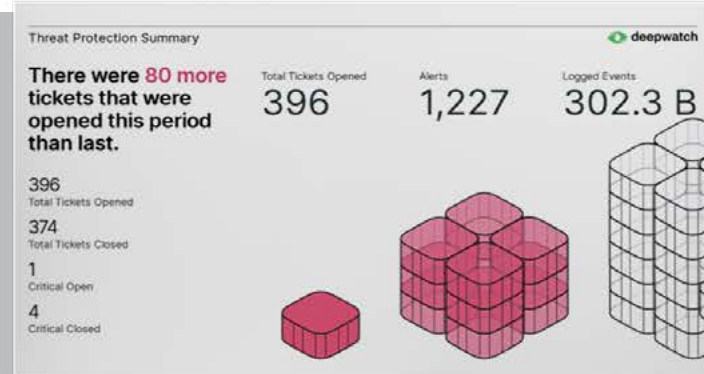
Threat Protection Summary

deepwatch

There were 80 more tickets that were opened this period than last.

396
Total Tickets Opened

374
Total Tickets Closed

1
Critical Open

4
Critical Closed

Total Tickets Opened
396

Alerts
1,227

Logged Events
302.3 B